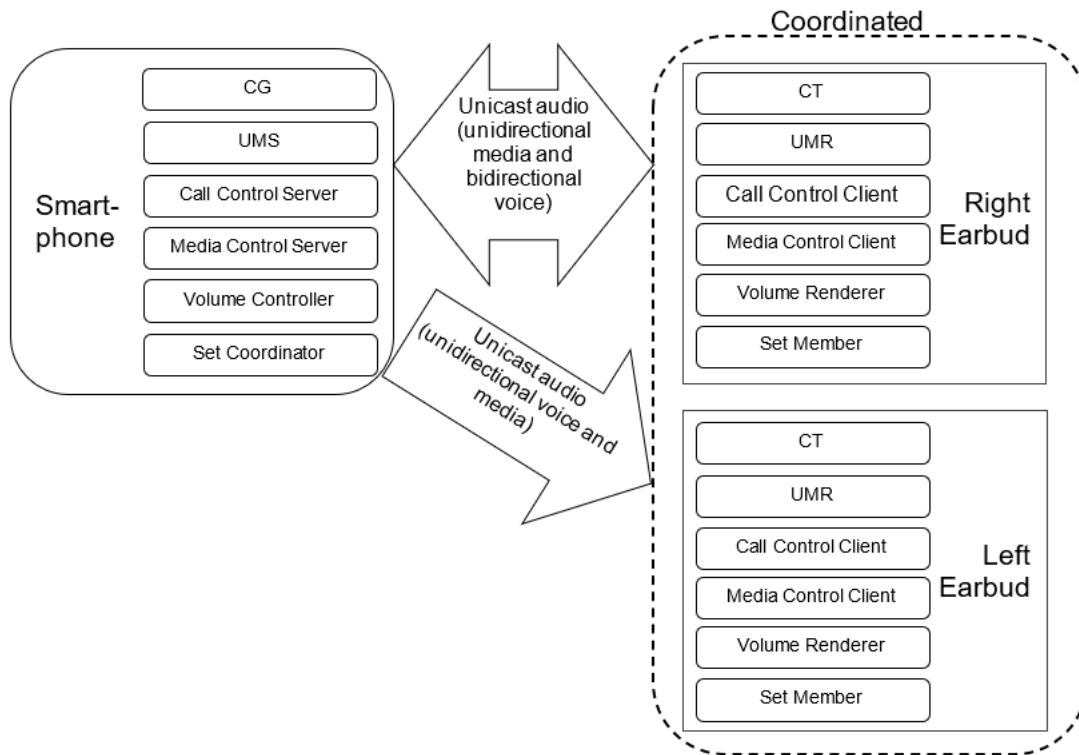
Coordinated

Smart-phone

CG

UMS

Call Control Server

Media Control Server

Volume Controller

Set Coordinator

Unicast audio (unidirectional media and bidirectional voice)

Unicast audio (unidirectional voice and media)

Right Earbud

CT

UMR

Call Control Client

Media Control Client

Volume Renderer

Set Member

Left Earbud

CT

UMR

Call Control Client

Media Control Client

Volume Renderer

Set Member